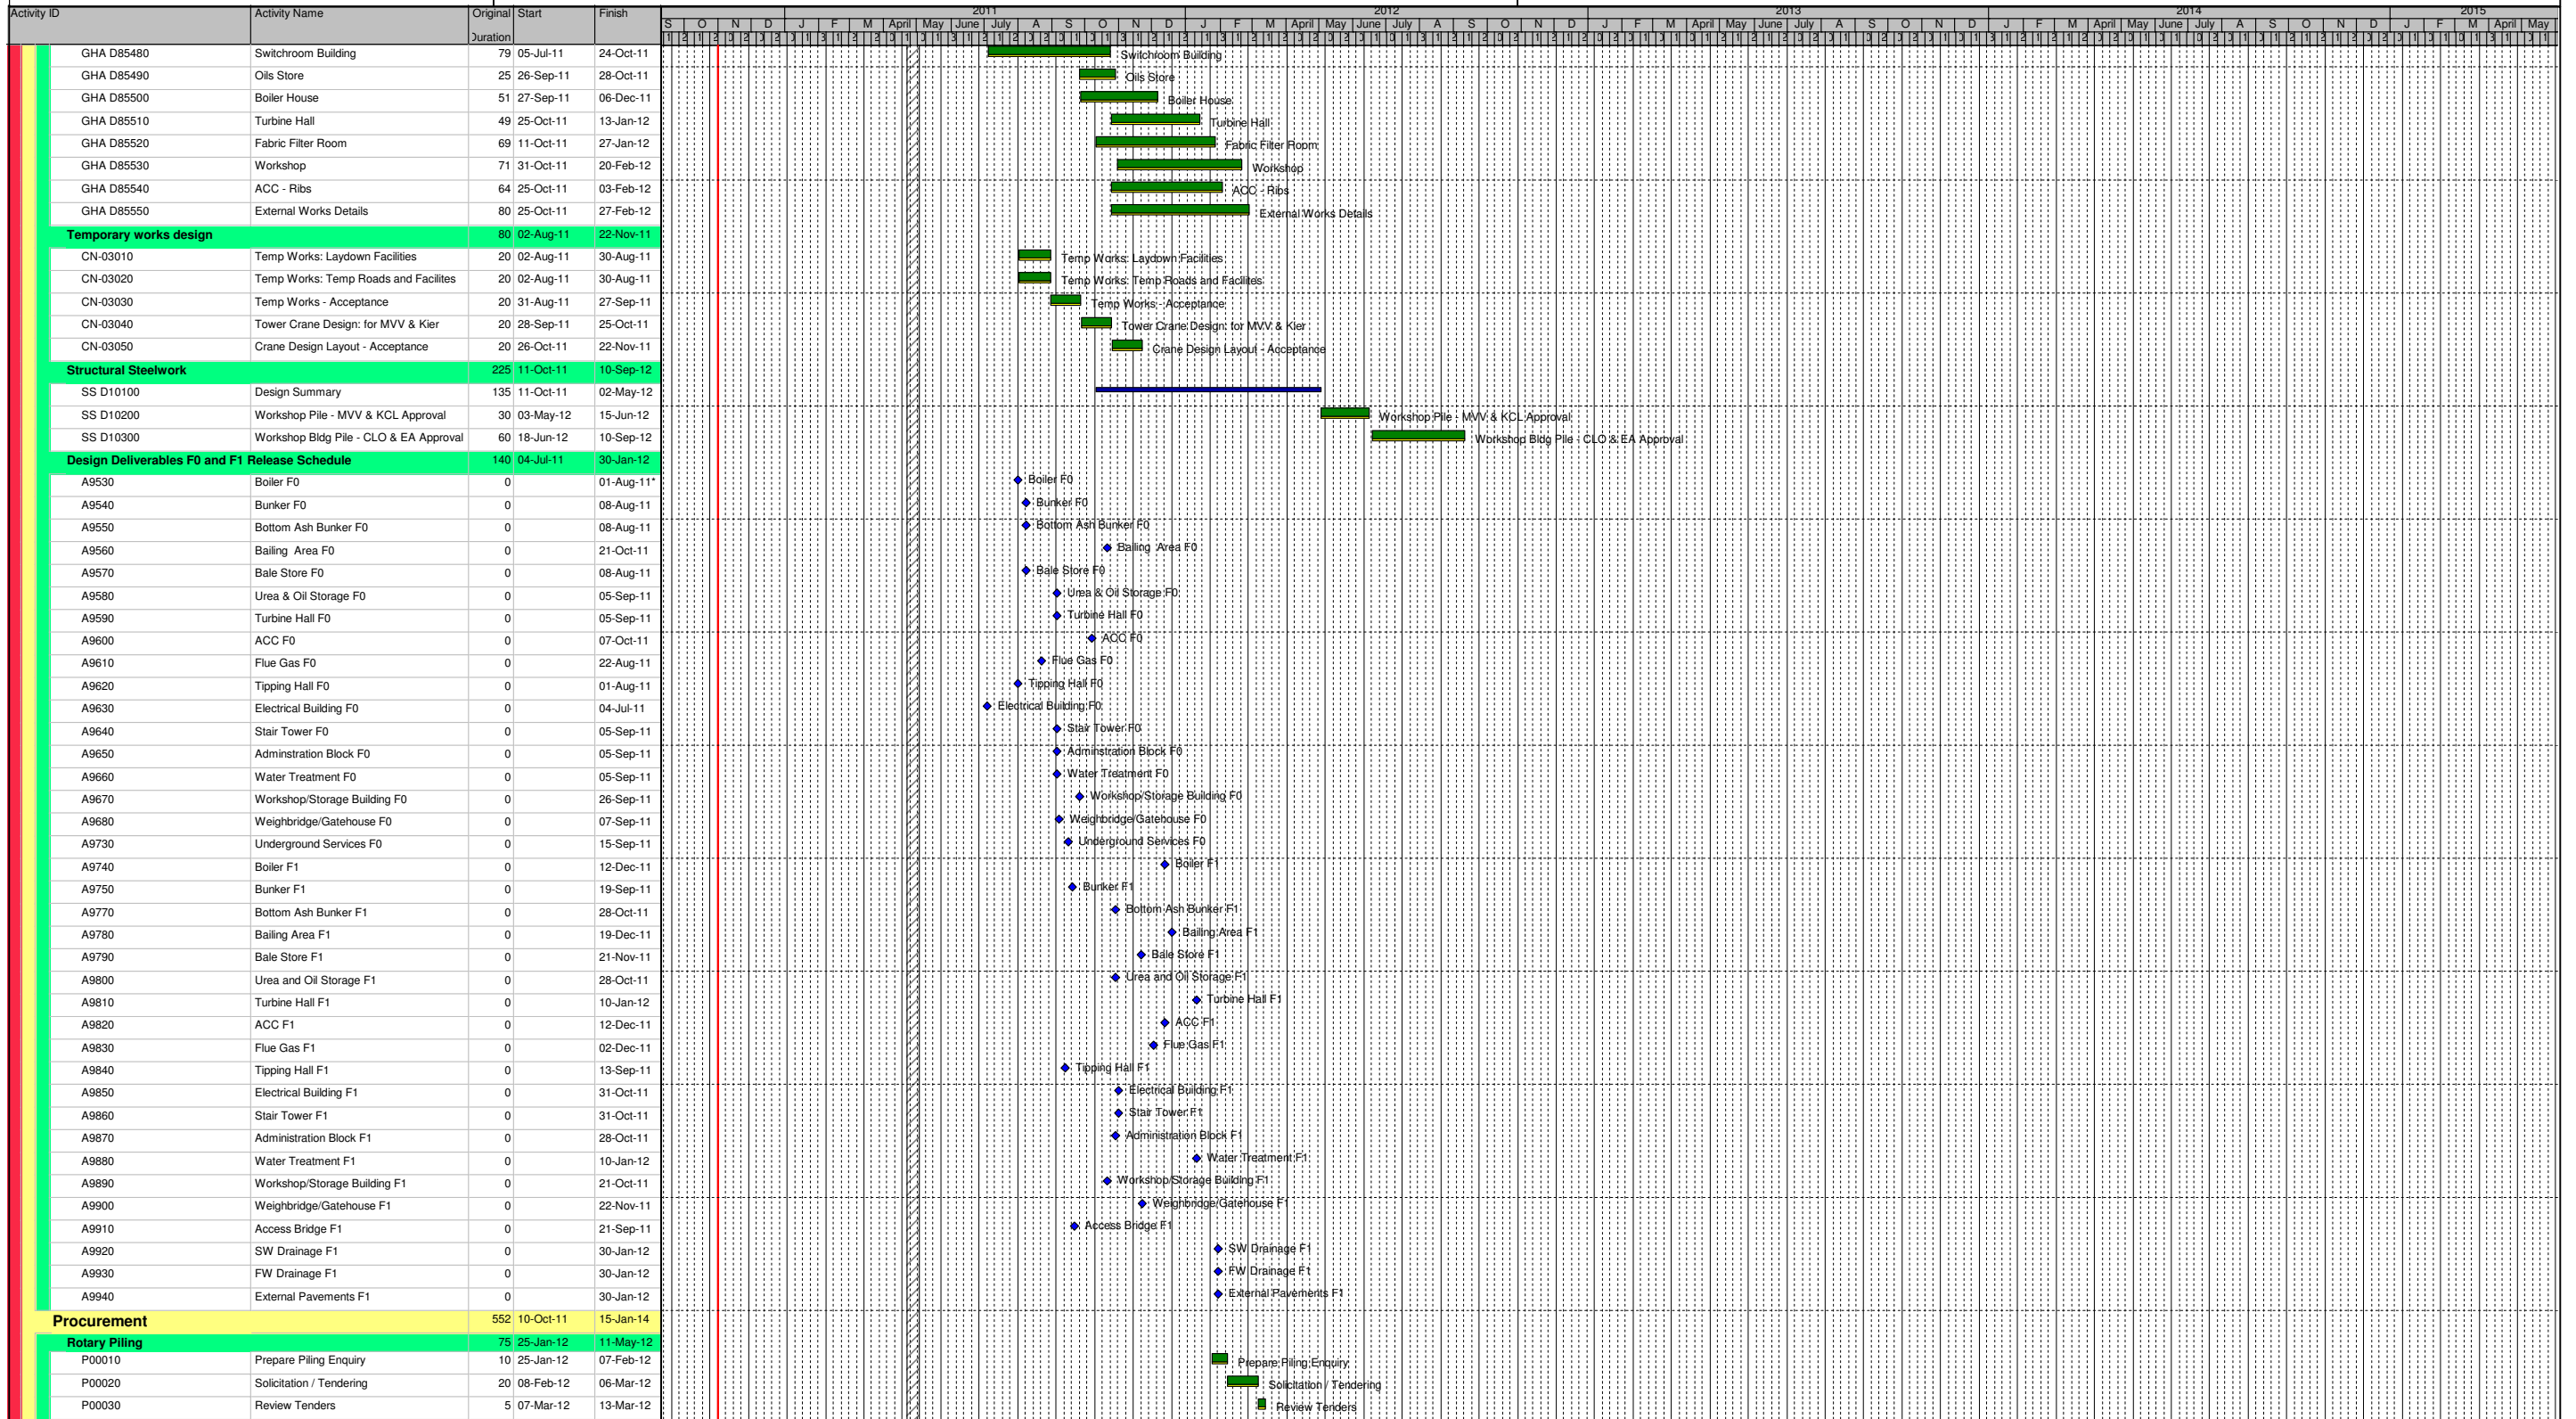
| Activity ID | Activity Name | Original Duration | Start | Finish |
|---|---|---|---|---|
| GHA D85480 | Switchroom Building | 79 | 05-Jul-11 | 24-Oct-11 |
| GHA D85490 | Oils Store | 25 | 26-Sep-11 | 28-Oct-11 |
| GHA D85500 | Boiler House | 51 | 27-Sep-11 | 06-Dec-11 |
| GHA D85510 | Turbine Hall | 49 | 25-Oct-11 | 13-Jan-12 |
| GHA D85520 | Fabric Filter Room | 69 | 11-Oct-11 | 27-Jan-12 |
| GHA D85530 | Workshop | 71 | 31-Oct-11 | 20-Feb-12 |
| GHA D85540 | ACC - Ribs | 64 | 25-Oct-11 | 03-Feb-12 |
| GHA D85550 | External Works Details | 80 | 25-Oct-11 | 27-Feb-12 |
| Temporary works design | | 80 | 02-Aug-11 | 22-Nov-11 |
| CN-03010 | Temp Works: Laydown Facilities | 20 | 02-Aug-11 | 30-Aug-11 |
| CN-03020 | Temp Works: Temp Roads and Facilites | 20 | 02-Aug-11 | 30-Aug-11 |
| CN-03030 | Temp Works - Acceptance | 20 | 31-Aug-11 | 27-Sep-11 |
| CN-03040 | Tower Crane Design: for MVV & Kier | 20 | 28-Sep-11 | 25-Oct-11 |
| CN-03050 | Crane Design Layout - Acceptance | 20 | 26-Oct-11 | 22-Nov-11 |
| Structural Steelwork | | 225 | 11-Oct-11 | 10-Sep-12 |
| SS D10100 | Design Summary | 135 | 11-Oct-11 | 02-May-12 |
| SS D10200 | Workshop Pile - MVV & KCL Approval | 30 | 03-May-12 | 15-Jun-12 |
| SS D10300 | Workshop Bldg Pile - CLO & EA Approval | 60 | 18-Jun-12 | 10-Sep-12 |
| Design Deliverables F0 and F1 Release Schedule | | 140 | 04-Jul-11 | 30-Jan-12 |
| A9530 | Boiler F0 | 0 | | 01-Aug-11* |
| A9540 | Bunker F0 | 0 | | 08-Aug-11 |
| A9550 | Bottom Ash Bunker F0 | 0 | | 08-Aug-11 |
| A9560 | Bailing Area F0 | 0 | | 21-Oct-11 |
| A9570 | Bale Store F0 | 0 | | 08-Aug-11 |
| A9580 | Urea & Oil Storage F0 | 0 | | 05-Sep-11 |
| A9590 | Turbine Hall F0 | 0 | | 05-Sep-11 |
| A9600 | ACC F0 | 0 | | 07-Oct-11 |
| A9610 | Flue Gas F0 | 0 | | 22-Aug-11 |
| A9620 | Tipping Hall F0 | 0 | | 01-Aug-11 |
| A9630 | Electrical Building F0 | 0 | | 04-Jul-11 |
| A9640 | Stair Tower F0 | 0 | | 05-Sep-11 |
| A9650 | Adminstration Block F0 | 0 | | 05-Sep-11 |
| A9660 | Water Treatment F0 | 0 | | 05-Sep-11 |
| A9670 | Workshop/Storage Building F0 | 0 | | 26-Sep-11 |
| A9680 | Weighbridge/Gatehouse F0 | 0 | | 07-Sep-11 |
| A9730 | Underground Services F0 | 0 | | 15-Sep-11 |
| A9740 | Boiler F1 | 0 | | 12-Dec-11 |
| A9750 | Bunker F1 | 0 | | 19-Sep-11 |
| A9770 | Bottom Ash Bunker F1 | 0 | | 28-Oct-11 |
| A9780 | Bailing Area F1 | 0 | | 19-Dec-11 |
| A9790 | Bale Store F1 | 0 | | 21-Nov-11 |
| A9800 | Urea and Oil Storage F1 | 0 | | 28-Oct-11 |
| A9810 | Turbine Hall F1 | 0 | | 10-Jan-12 |
| A9820 | ACC F1 | 0 | | 12-Dec-11 |
| A9830 | Flue Gas F1 | 0 | | 02-Dec-11 |
| A9840 | Tipping Hall F1 | 0 | | 13-Sep-11 |
| A9850 | Electrical Building F1 | 0 | | 31-Oct-11 |
| A9860 | Stair Tower F1 | 0 | | 31-Oct-11 |
| A9870 | Administration Block F1 | 0 | | 28-Oct-11 |
| A9880 | Water Treatment F1 | 0 | | 10-Jan-12 |
| A9890 | Workshop/Storage Building F1 | 0 | | 21-Oct-11 |
| A9900 | Weighbridge/Gatehouse F1 | 0 | | 22-Nov-11 |
| A9910 | Access Bridge F1 | 0 | | 21-Sep-11 |
| A9920 | SW Drainage F1 | 0 | | 30-Jan-12 |
| A9930 | FW Drainage F1 | 0 | | 30-Jan-12 |
| A9940 | External Pavements F1 | 0 | | 30-Jan-12 |
| Procurement | | 552 | 10-Oct-11 | 15-Jan-14 |
| Rotary Piling | | 75 | 25-Jan-12 | 11-May-12 |
| P00010 | Prepare Piling Enquiry | 10 | 25-Jan-12 | 07-Feb-12 |
| P00020 | Solicitation / Tendering | 20 | 08-Feb-12 | 06-Mar-12 |
| P00030 | Review Tenders | 5 | 07-Mar-12 | 13-Mar-12 |

2011 2012 2013 2014 2015
S O N D J F M April May June July A S O N D J F M April May June July A S O N D J F M April May June July A S O N D J F M April May June July A S O N D J F M April May

Switchroom Building
Oils Store
Boiler House
Turbine Hall
Fabric Filter Room
Workshop
ACC - Ribs
External Works Details
Temp Works: Laydown Facilities
Temp Works: Temp Roads and Facilites
Temp Works - Acceptance
Tower Crane Design: for MVV & Kier
Crane Design Layout - Acceptance
Workshop Pile - MVV & KCL Approval
Workshop Bldg Pile - CLO & EA Approval
Boiler F0
Bunker F0
Bottom Ash Bunker F0
Bailing Area F0
Bale Store F0
Urea & Oil Storage F0
Turbine Hall F0
ACC F0
Flue Gas F0
Tipping Hall F0
Electrical Building F0
Stair Tower F0
Adminstration Block F0
Water Treatment F0
Workshop/Storage Building F0
Weighbridge/Gatehouse F0
Underground Services F0
Boiler F1
Bunker F1
Bottom Ash Bunker F1
Bailing Area F1
Bale Store F1
Urea and Oil Storage F1
Turbine Hall F1
ACC F1
Flue Gas F1
Tipping Hall F1
Electrical Building F1
Stair Tower F1
Administration Block F1
Water Treatment F1
Workshop/Storage Building F1
Weighbridge/Gatehouse F1
Access Bridge F1
SW Drainage F1
FW Drainage F1
External Pavements F1
Prepare Piling Enquiry
Solicitation / Tendering
Review Tenders